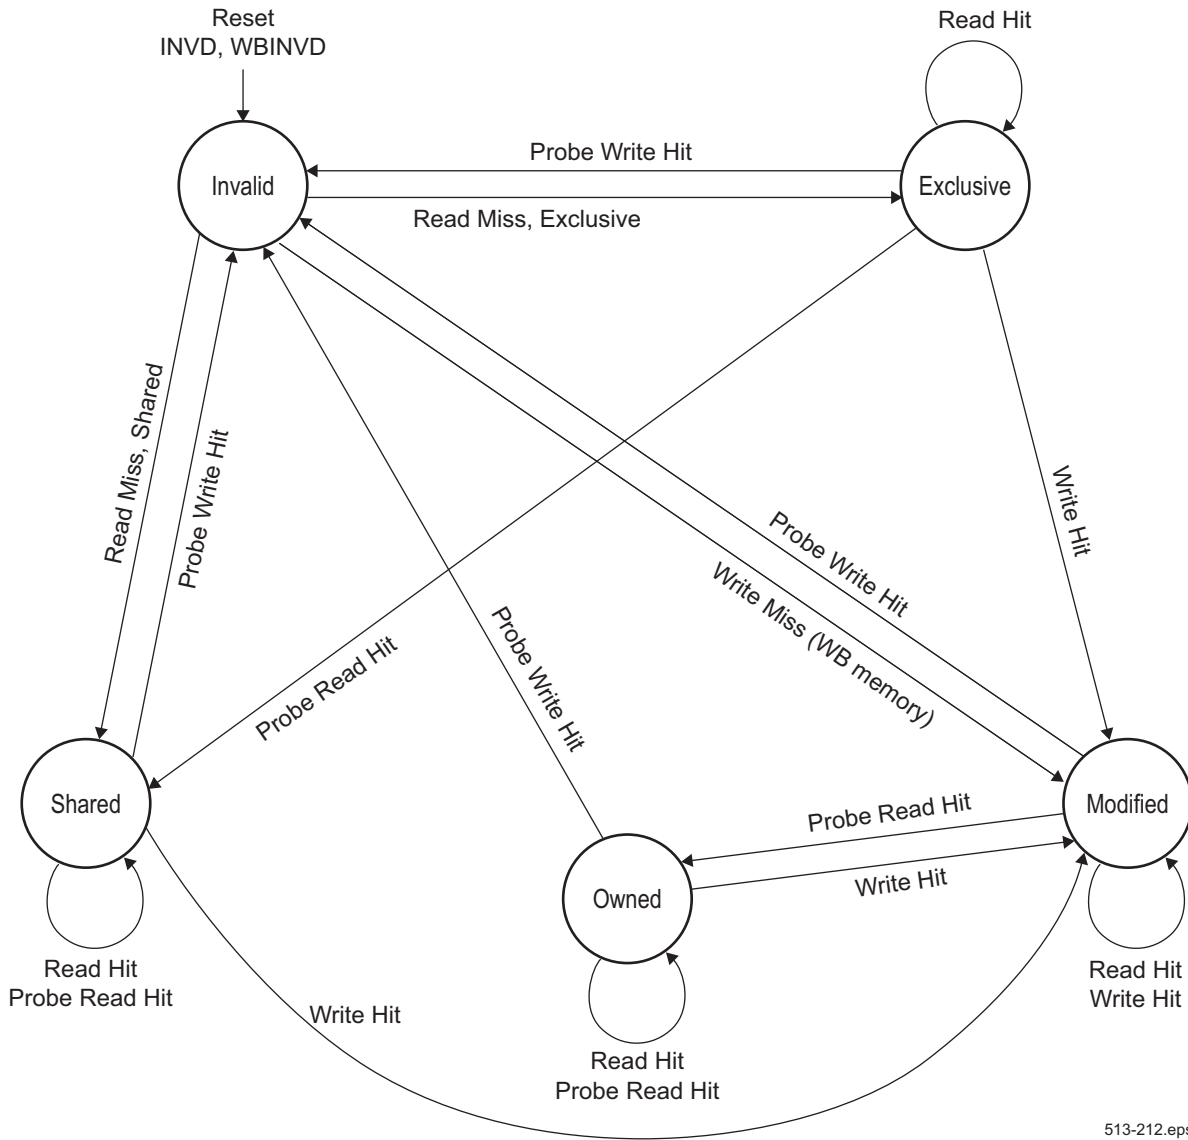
Reset
INVD, WBINVD

Read Hit

Probe Write Hit

Invalid

Exclusive

Read Miss, Exclusive

Read Miss, Shared

Probe Write Hit

Write Hit

Probe Write Hit

Write Miss (WB memory)

Probe Read Hit

Probe Write Hit

Shared

Modified

Probe Read Hit

Owned

Write Hit

Read Hit
Probe Read Hit

Read Hit
Write Hit

Write Hit

Read Hit
Probe Read Hit

513-212.eps